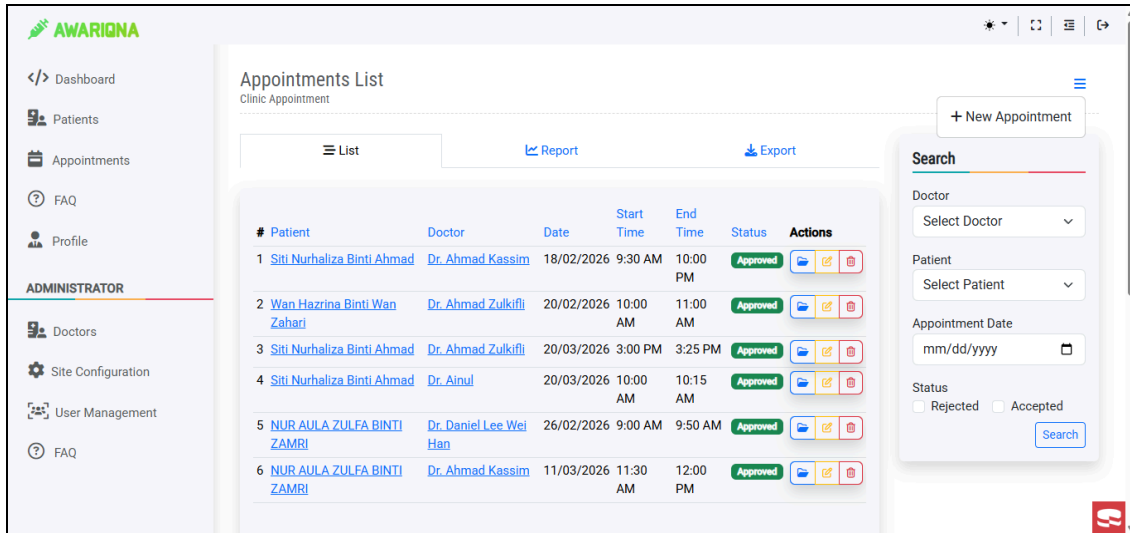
AWARIQNA

</> Dashboard
Patients
Appointments
FAQ
Profile

ADMINISTRATOR

Doctors
Site Configuration
User Management
FAQ

Appointments List
Clinic Appointment

+ New Appointment

List | Report | Export

| # | Patient | Doctor | Date | Start Time | End Time | Status | Actions |
|---|---|---|---|---|---|---|---|
| 1 | Siti Nurhaliza Binti Ahmad | Dr. Ahmad Kassim | 18/02/2026 | 9:30 AM | 10:00 PM | Approved | |
| 2 | Wan Hazrina Binti Wan Zahari | Dr. Ahmad Zulkifli | 20/02/2026 | 10:00 AM | 11:00 AM | Approved | |
| 3 | Siti Nurhaliza Binti Ahmad | Dr. Ahmad Zulkifli | 20/03/2026 | 3:00 PM | 3:25 PM | Approved | |
| 4 | Siti Nurhaliza Binti Ahmad | Dr. Ainul | 20/03/2026 | 10:00 AM | 10:15 AM | Approved | |
| 5 | NUR AULA ZULFA BINTI ZAMRI | Dr. Daniel Lee Wei Han | 26/02/2026 | 9:00 AM | 9:50 AM | Approved | |
| 6 | NUR AULA ZULFA BINTI ZAMRI | Dr. Ahmad Kassim | 11/03/2026 | 11:30 AM | 12:00 PM | Approved | |

Search

Doctor
Select Doctor

Patient
Select Patient

Appointment Date
mm/dd/yyyy

Status
Rejected
Accepted

Search